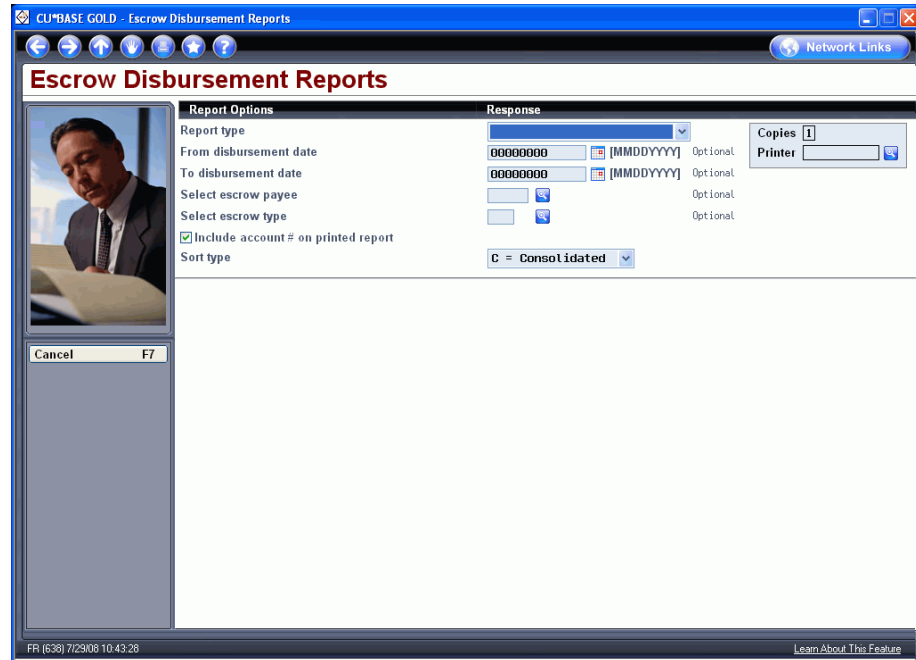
CU*BASE GOLD - Escrow Disbursement Reports

Network Links

Escrow Disbursement Reports

Report Options
Response

Report type
From disbursement date 00000000 [MMDDYYYY] Optional
To disbursement date 00000000 [MMDDYYYY] Optional
Select escrow payee Optional
Select escrow type Optional
Include account # on printed report
Sort type C = Consolidated

Copies 1
Printer

Cancel F7

FR (638) 7/29/08 10:43:28

Learn About This Feature